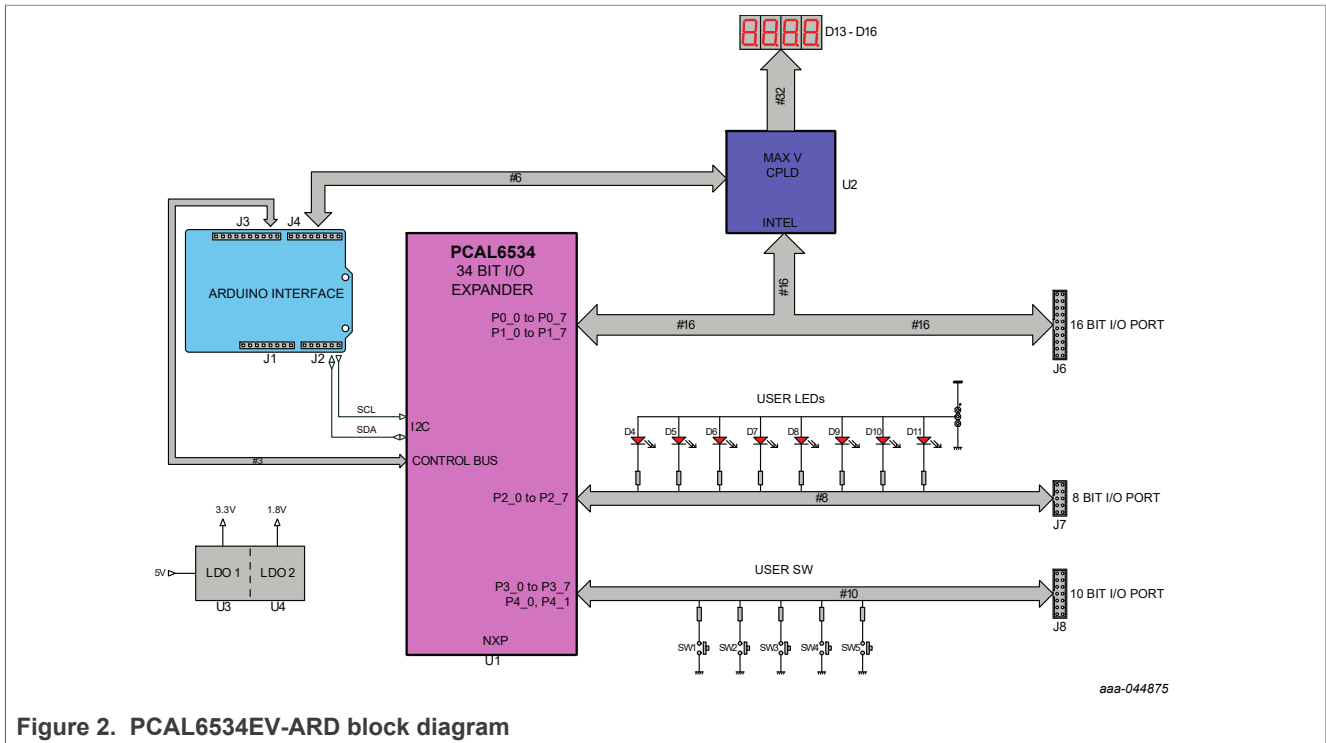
D13 - D16

#32

MAX V
CPLD

INTEL

U2

#6

J3 J4

ARDUINO INTERFACE

J1 J2

PCAL6534
34 BIT I/O
EXPANDER

P0_0 to P0_7
P1_0 to P1_7

#16

#16

#16

16 BIT I/O PORT

J6

USER LEDs

D4 D5 D6 D7 D8 D9 D10 D11

SCL

SDA

I2C

#3

CONTROL BUS

P2_0 to P2_7

#8

8 BIT I/O PORT

J7

3.3V 1.8V

5V

LDO 1 LDO 2

U3 U4

USER SW

P3_0 to P3_7
P4_0, P4_1

#10

10 BIT I/O PORT

J8

NXP

U1

SW1 SW2 SW3 SW4 SW5

aaa-044875

Figure 2. PCAL6534EV-ARD block diagram